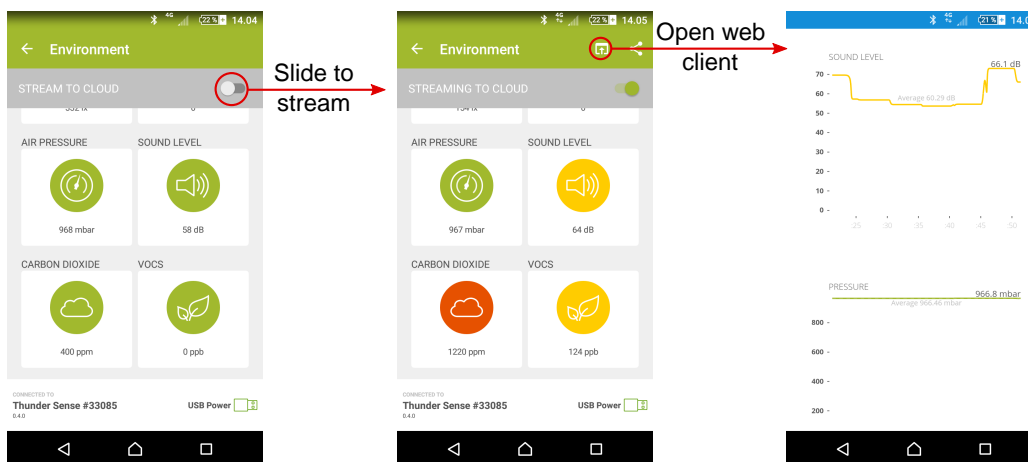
4G 22% 14.04

← Environment

STREAM TO CLOUD

332 lx 0

AIR PRESSURE

SOUND LEVEL

968 mbar

58 dB

CARBON DIOXIDE

VOCS

400 ppm

0 ppb

CONNECTED TO
Thunder Sense #33085
0.4.0

USB Power

Slide to stream

4G 22% 14.05

← Environment

STREAMING TO CLOUD

1341 lx 0

AIR PRESSURE

SOUND LEVEL

967 mbar

64 dB

CARBON DIOXIDE

VOCS

1220 ppm

124 ppb

CONNECTED TO
Thunder Sense #33085
0.4.0

USB Power

Open web client

4G 21% 14.05

SOUND LEVEL

66.1 dB

Average 60.29 dB

70
60
50
40
30
20
10
0

:25 :30 :35 :40 :45 :50

PRESSURE

966.8 mbar

Average 966.46 mbar

800
600
400
200